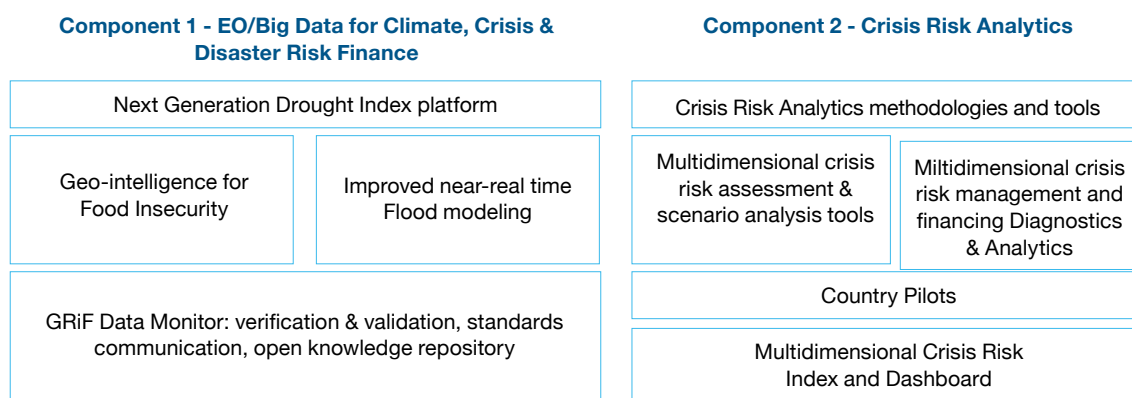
Component 1 - EO/Big Data for Climate, Crisis & Disaster Risk Finance

Next Generation Drought Index platform

Geo-intelligence for Food Insecurity

Improved near-real time Flood modeling

GRiF Data Monitor: verification & validation, standards communication, open knowledge repository

Component 2 - Crisis Risk Analytics

Crisis Risk Analytics methodologies and tools

Multidimensional crisis risk assessment & scenario analysis tools

Miltidimensional crisis risk management and financing Diagnostics & Analytics

Country Pilots

Multidimensional Crisis Risk Index and Dashboard